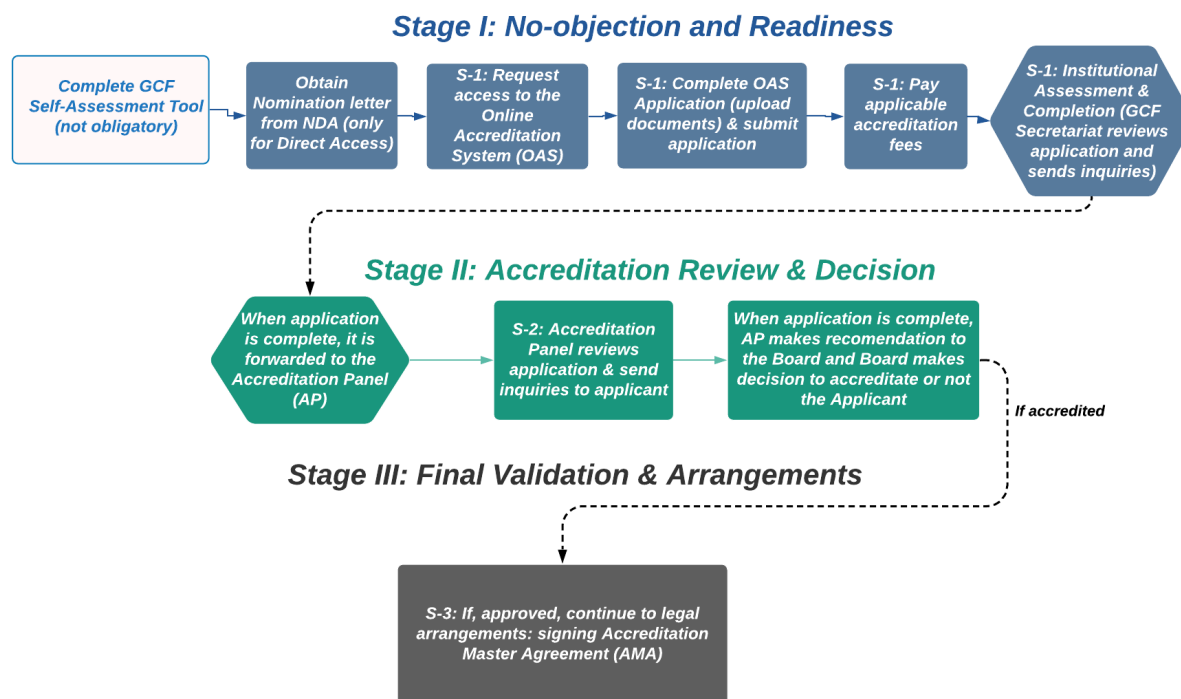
Stage I: No-objection and Readiness

Complete GCF Self-Assessment Tool (not obligatory)

Obtain Nomination letter from NDA (only for Direct Access)

S-1: Request access to the Online Accreditation System (OAS)

S-1: Complete OAS Application (upload documents) & submit application

S-1: Pay applicable accreditation fees

S-1: Institutional Assessment & Completion (GCF Secretariat reviews application and sends inquiries)

Stage II: Accreditation Review & Decision

When application is complete, it is forwarded to the Accreditation Panel (AP)

S-2: Accreditation Panel reviews application & send inquiries to applicant

When application is complete, AP makes recomendation to the Board and Board makes decision to accreditate or not the Applicant

If accredited

Stage III: Final Validation & Arrangements

S-3: If, approved, continue to legal arrangements: signing Accreditation Master Agreement (AMA)